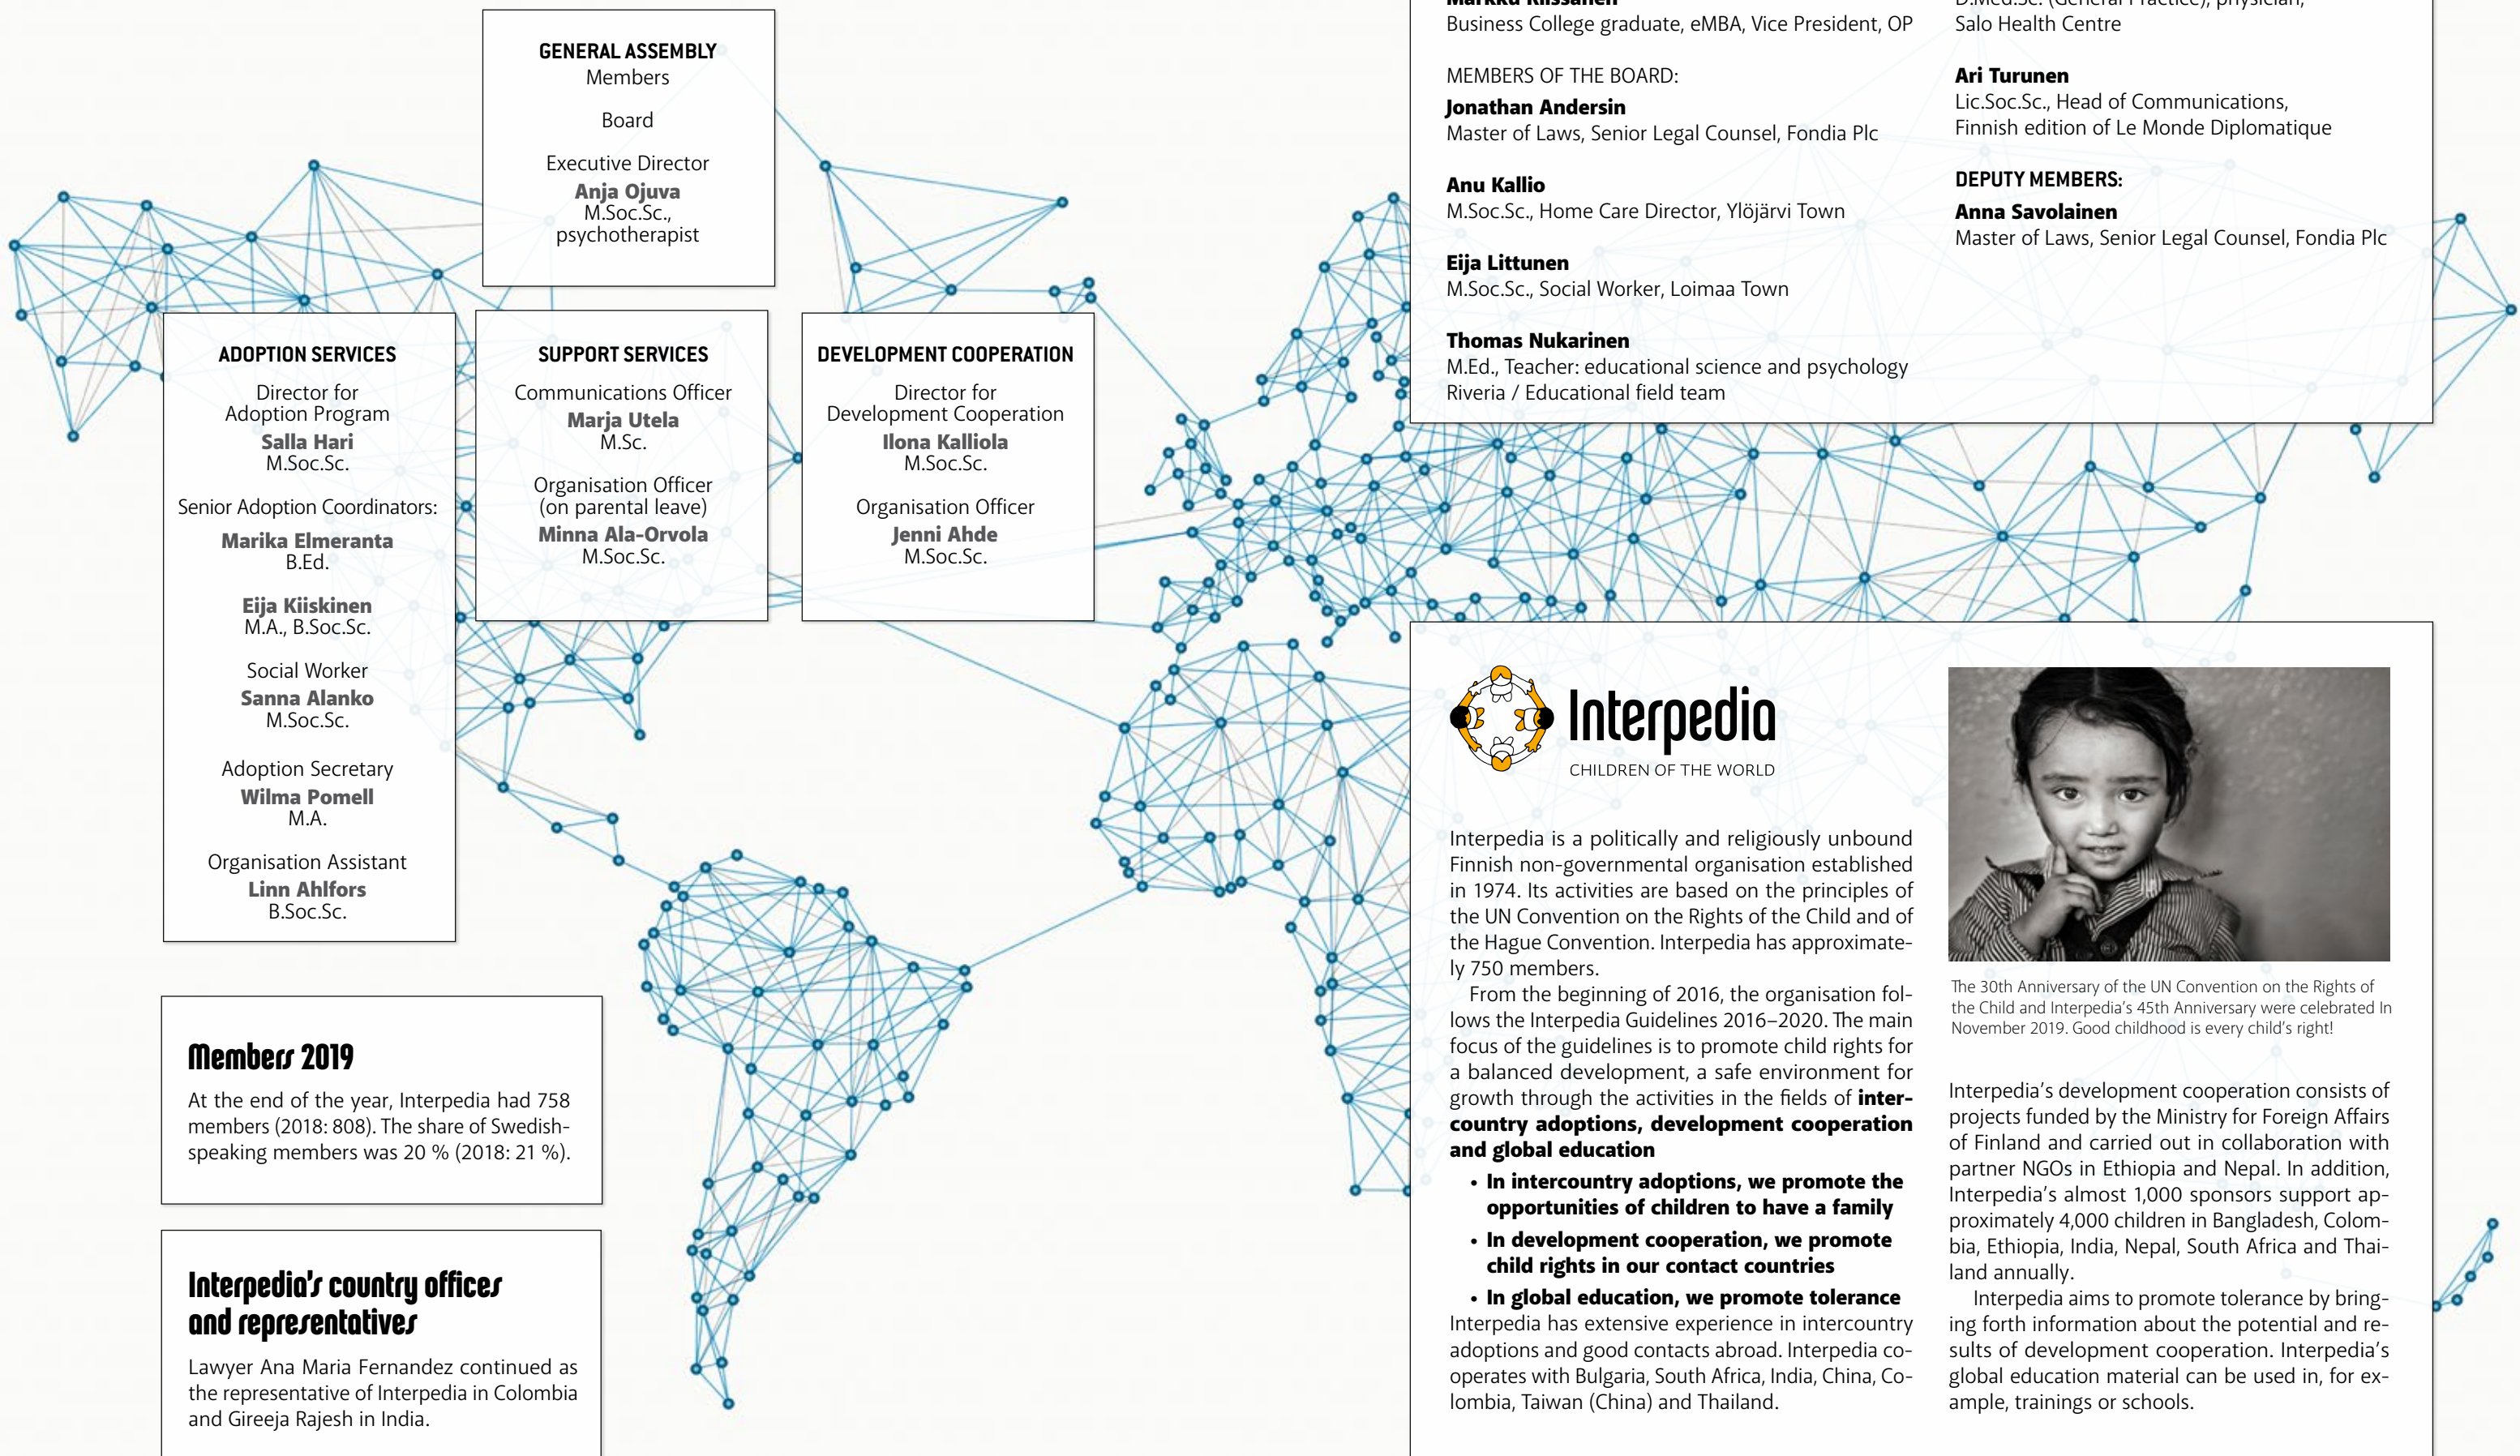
GENERAL ASSEMBLY
Members

Board

Executive Director
Anja Ojuva
M.Soc.Sc., psychotherapist

ADOPTION SERVICES
Director for Adoption Program
Salla Hari
M.Soc.Sc.

Senior Adoption Coordinators:
Marika Elmeranta
B.Ed.

Eija Kiiskinen
M.A., B.Soc.Sc.

Social Worker
Sanna Alanko
M.Soc.Sc.

Adoption Secretary
Wilma Pomell
M.A.

Organisation Assistant
Linn Ahlfors
B.Soc.Sc.

SUPPORT SERVICES
Communications Officer
Marja Utela
M.Sc.

Organisation Officer (on parental leave)
Minna Ala-Orvola
M.Soc.Sc.

DEVELOPMENT COOPERATION
Director for Development Cooperation
Ilona Kalliola
M.Soc.Sc.

Organisation Officer
Jenni Ahde
M.Soc.Sc.

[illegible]
Business College graduate, eMBA, Vice President, OP

MEMBERS OF THE BOARD:
Jonathan Andersin
Master of Laws, Senior Legal Counsel, Fondia Plc

Anu Kallio
M.Soc.Sc., Home Care Director, Ylöjärvi Town

Eija Littunen
M.Soc.Sc., Social Worker, Loimaa Town

Thomas Nukarinen
M.Ed., Teacher: educational science and psychology
Riveria / Educational field team

D.Med.Sc. (General Practice), physician, Salo Health Centre

Ari Turunen
Lic.Soc.Sc., Head of Communications, Finnish edition of Le Monde Diplomatique

DEPUTY MEMBERS:
Anna Savolainen
Master of Laws, Senior Legal Counsel, Fondia Plc

Members 2019
At the end of the year, Interpedia had 758 members (2018: 808). The share of Swedish-speaking members was 20 % (2018: 21 %).

Interpedia's country offices and representatives
Lawyer Ana Maria Fernandez continued as the representative of Interpedia in Colombia and Gireeja Rajesh in India.

Interpedia
CHILDREN OF THE WORLD

Interpedia is a politically and religiously unbound Finnish non-governmental organisation established in 1974. Its activities are based on the principles of the UN Convention on the Rights of the Child and of the Hague Convention. Interpedia has approximately 750 members.

From the beginning of 2016, the organisation follows the Interpedia Guidelines 2016–2020. The main focus of the guidelines is to promote child rights for a balanced development, a safe environment for growth through the activities in the fields of intercountry adoptions, development cooperation and global education

• In intercountry adoptions, we promote the opportunities of children to have a family
• In development cooperation, we promote child rights in our contact countries
• In global education, we promote tolerance
Interpedia has extensive experience in intercountry adoptions and good contacts abroad. Interpedia cooperates with Bulgaria, South Africa, India, China, Colombia, Taiwan (China) and Thailand.

The 30th Anniversary of the UN Convention on the Rights of the Child and Interpedia's 45th Anniversary were celebrated In November 2019. Good childhood is every child's right!

Interpedia's development cooperation consists of projects funded by the Ministry for Foreign Affairs of Finland and carried out in collaboration with partner NGOs in Ethiopia and Nepal. In addition, Interpedia's almost 1,000 sponsors support approximately 4,000 children in Bangladesh, Colombia, Ethiopia, India, Nepal, South Africa and Thailand annually.

Interpedia aims to promote tolerance by bringing forth information about the potential and results of development cooperation. Interpedia's global education material can be used in, for example, trainings or schools.